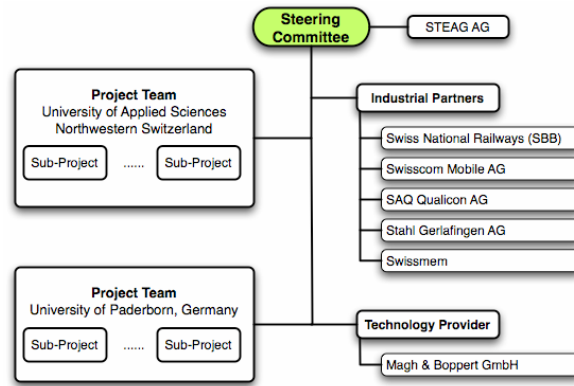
Steering Committee

STEAG AG

Project Team
University of Applied Sciences
Northwestern Switzerland

Sub-Project ...... Sub-Project

Industrial Partners

Swiss National Railways (SBB)

Swisscom Mobile AG

SAQ Qualicon AG

Stahl Gerlafingen AG

Swissmem

Project Team
University of Paderborn, Germany

Sub-Project ...... Sub-Project

Technology Provider

Magh & Boppert GmbH